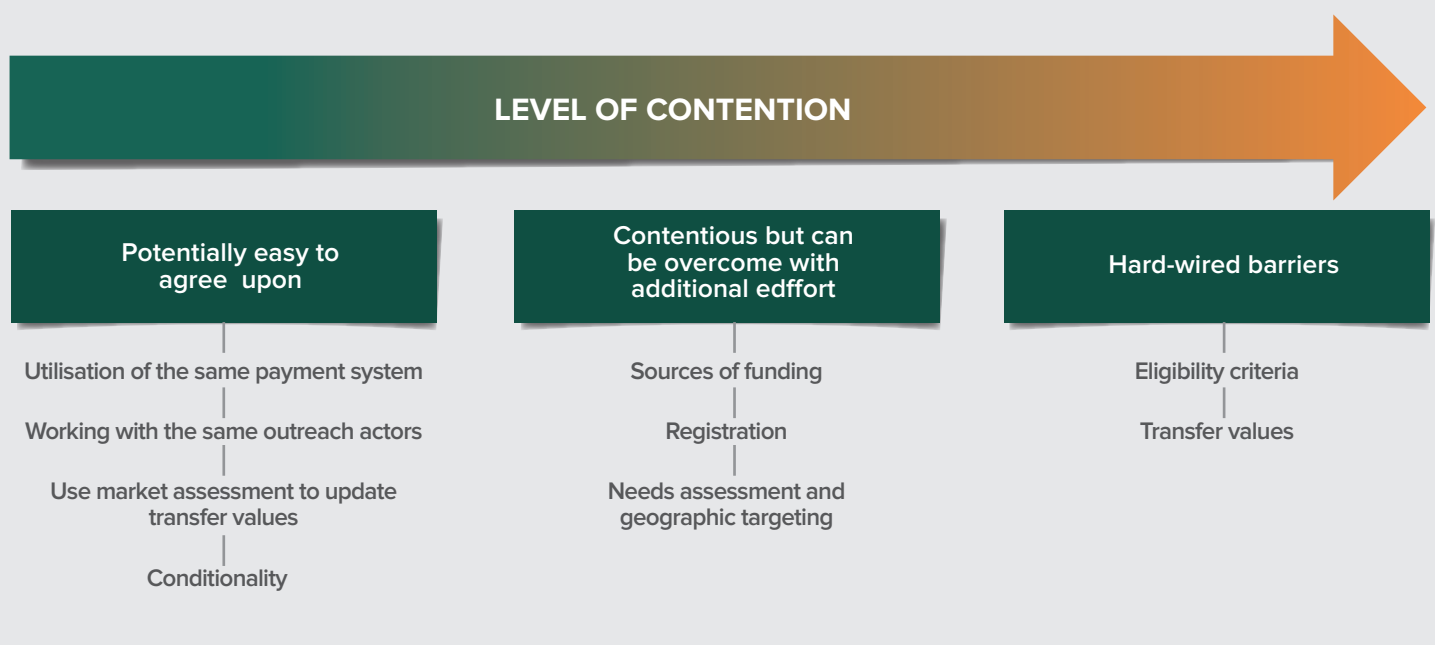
LEVEL OF CONTENTION

Potentially easy to agree upon

Utilisation of the same payment system

Working with the same outreach actors

Use market assessment to update transfer values

Conditionality

Contentious but can be overcome with additional edffort

Sources of funding

Registration

Needs assessment and geographic targeting

Hard-wired barriers

Eligibility criteria

Transfer values